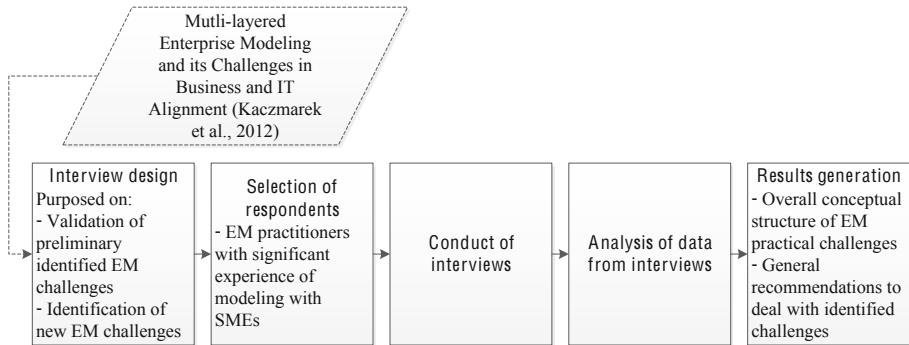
Mutli-layered Enterprise Modeling and its Challenges in Business and IT Alignment (Kaczmarek et al., 2012)

Interview design
Purposed on:
- Validation of preliminary identified EM challenges
- Identification of new EM challenges

Selection of respondents
- EM practitioners with significant experience of modeling with SMEs

Conduct of interviews

Analysis of data from interviews

Results generation
- Overall conceptual structure of EM practical challenges
- General recommendations to deal with identified challenges